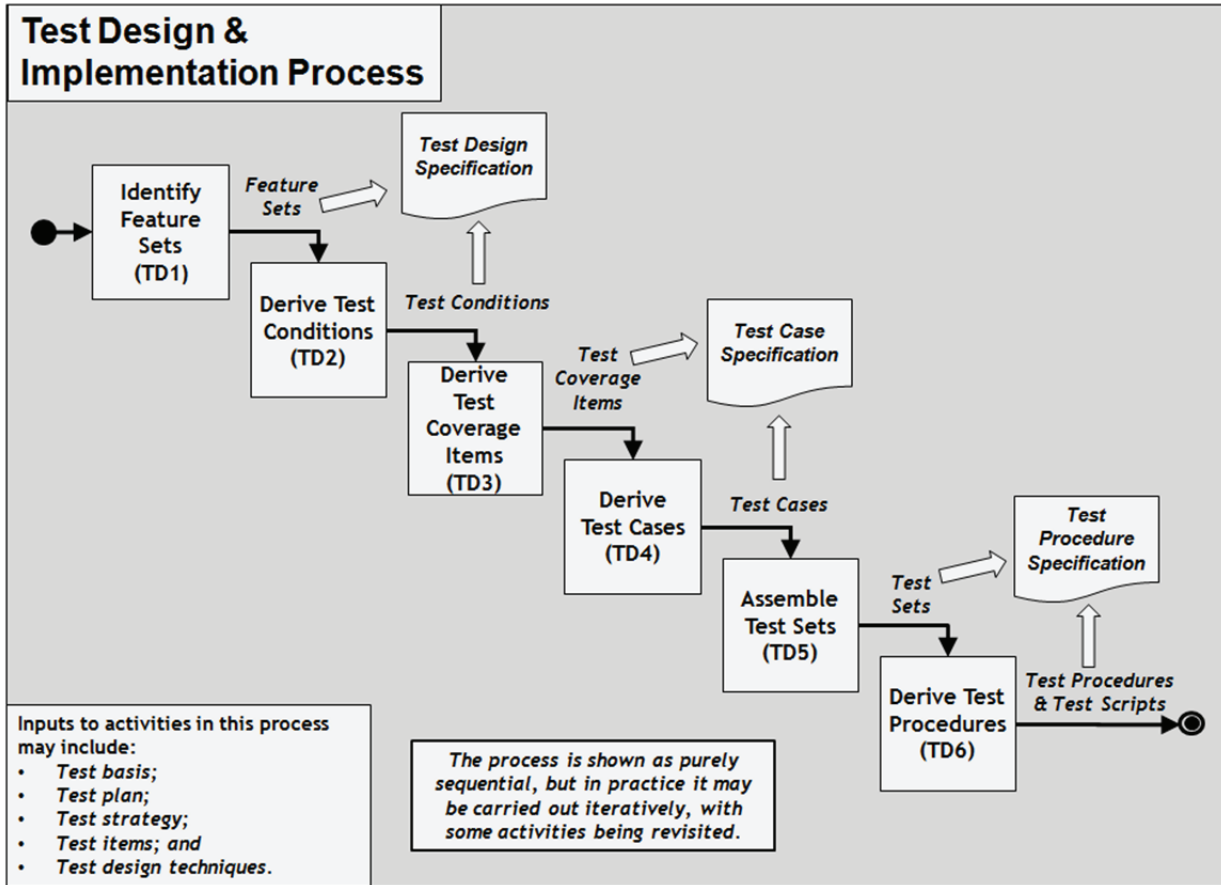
Test Design & Implementation Process

Identify Feature Sets (TD1)

Feature Sets

Test Design Specification

Derive Test Conditions (TD2)

Test Conditions

Derive Test Coverage Items (TD3)

Test Coverage Items

Test Case Specification

Derive Test Cases (TD4)

Test Cases

Assemble Test Sets (TD5)

Test Sets

Test Procedure Specification

Derive Test Procedures (TD6)

Test Procedures & Test Scripts

Inputs to activities in this process may include:
• Test basis;
• Test plan;
• Test strategy;
• Test items; and
• Test design techniques.

The process is shown as purely sequential, but in practice it may be carried out iteratively, with some activities being revisited.